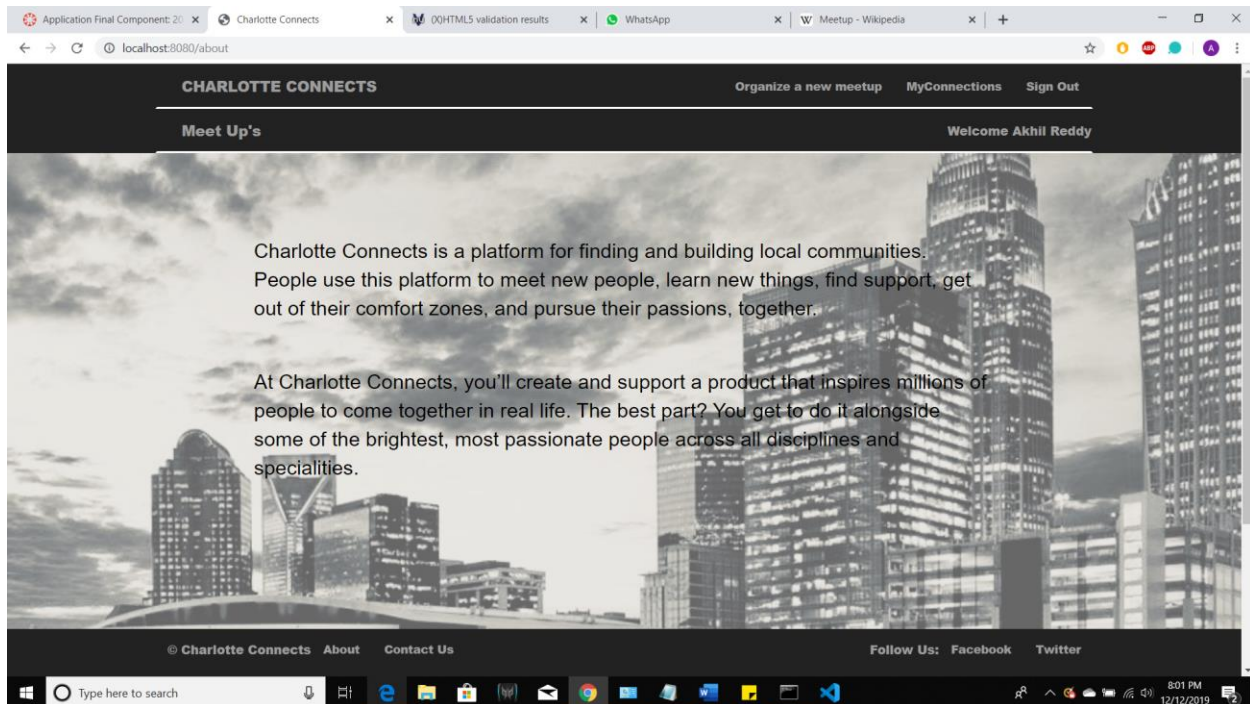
Application Final Component: 20 ×
Charlotte Connects ×
(X)HTML5 validation results ×
WhatsApp ×
W Meetup - Wikipedia ×
+

localhost:8080/about

CHARLOTTE CONNECTS
Organize a new meetup MyConnections Sign Out
Meet Up's
Welcome Akhil Reddy

Charlotte Connects is a platform for finding and building local communities. People use this platform to meet new people, learn new things, find support, get out of their comfort zones, and pursue their passions, together.

At Charlotte Connects, you'll create and support a product that inspires millions of people to come together in real life. The best part? You get to do it alongside some of the brightest, most passionate people across all disciplines and specialities.

© Charlotte Connects About Contact Us
Follow Us: Facebook Twitter

Type here to search
8:01 PM
12/12/2019
2